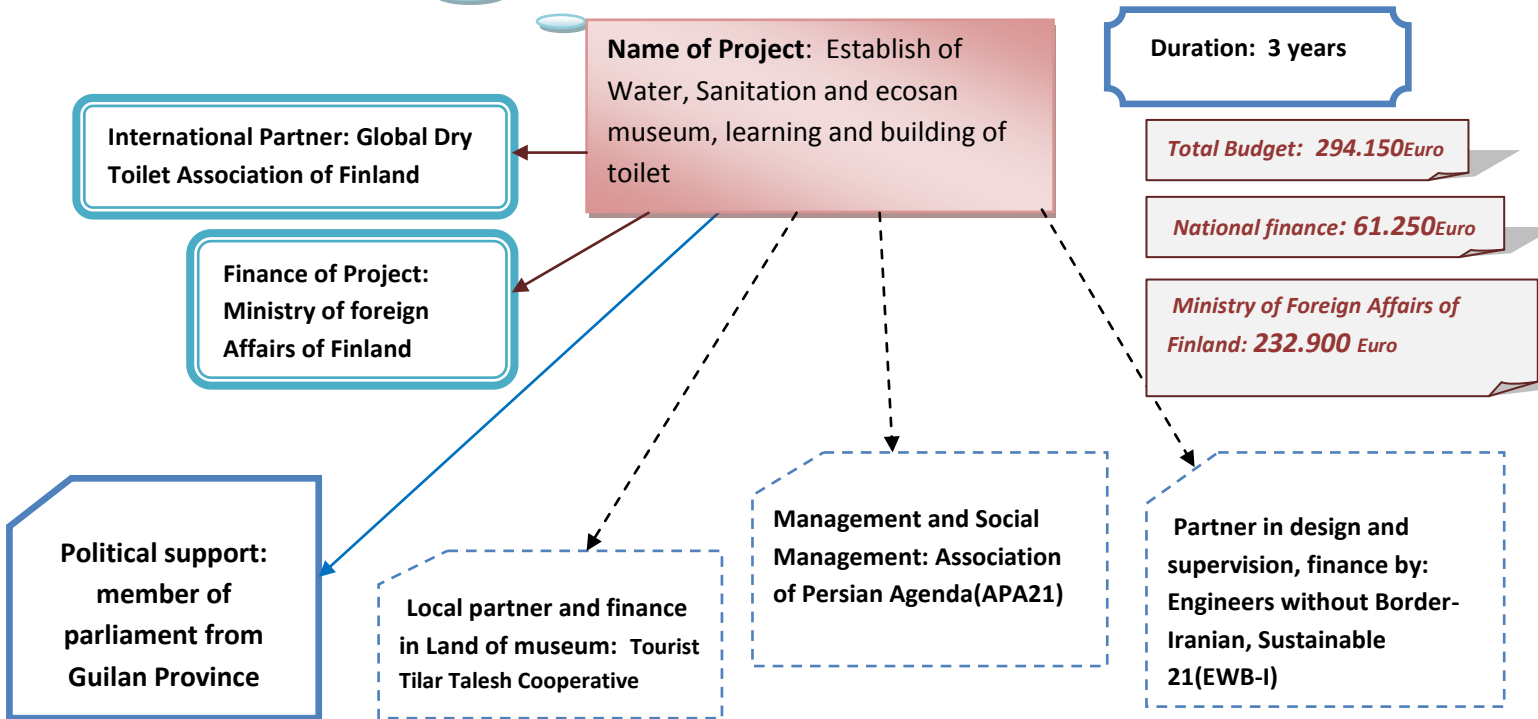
Name of Project: Establish of Water, Sanitation and ecosan museum, learning and building of toilet

Duration: 3 years

International Partner: Global Dry Toilet Association of Finland

Total Budget: 294.150Euro

National finance: 61.250Euro

Finance of Project: Ministry of foreign Affairs of Finland

Ministry of Foreign Affairs of Finland: 232.900 Euro

Political support: member of parliament from Guilan Province

Local partner and finance in Land of museum: Tourist Tilar Talesh Cooperative

Management and Social Management: Association of Persian Agenda(APA21)

Partner in design and supervision, finance by: Engineers without Border-Iranian, Sustainable 21(EWB-I)